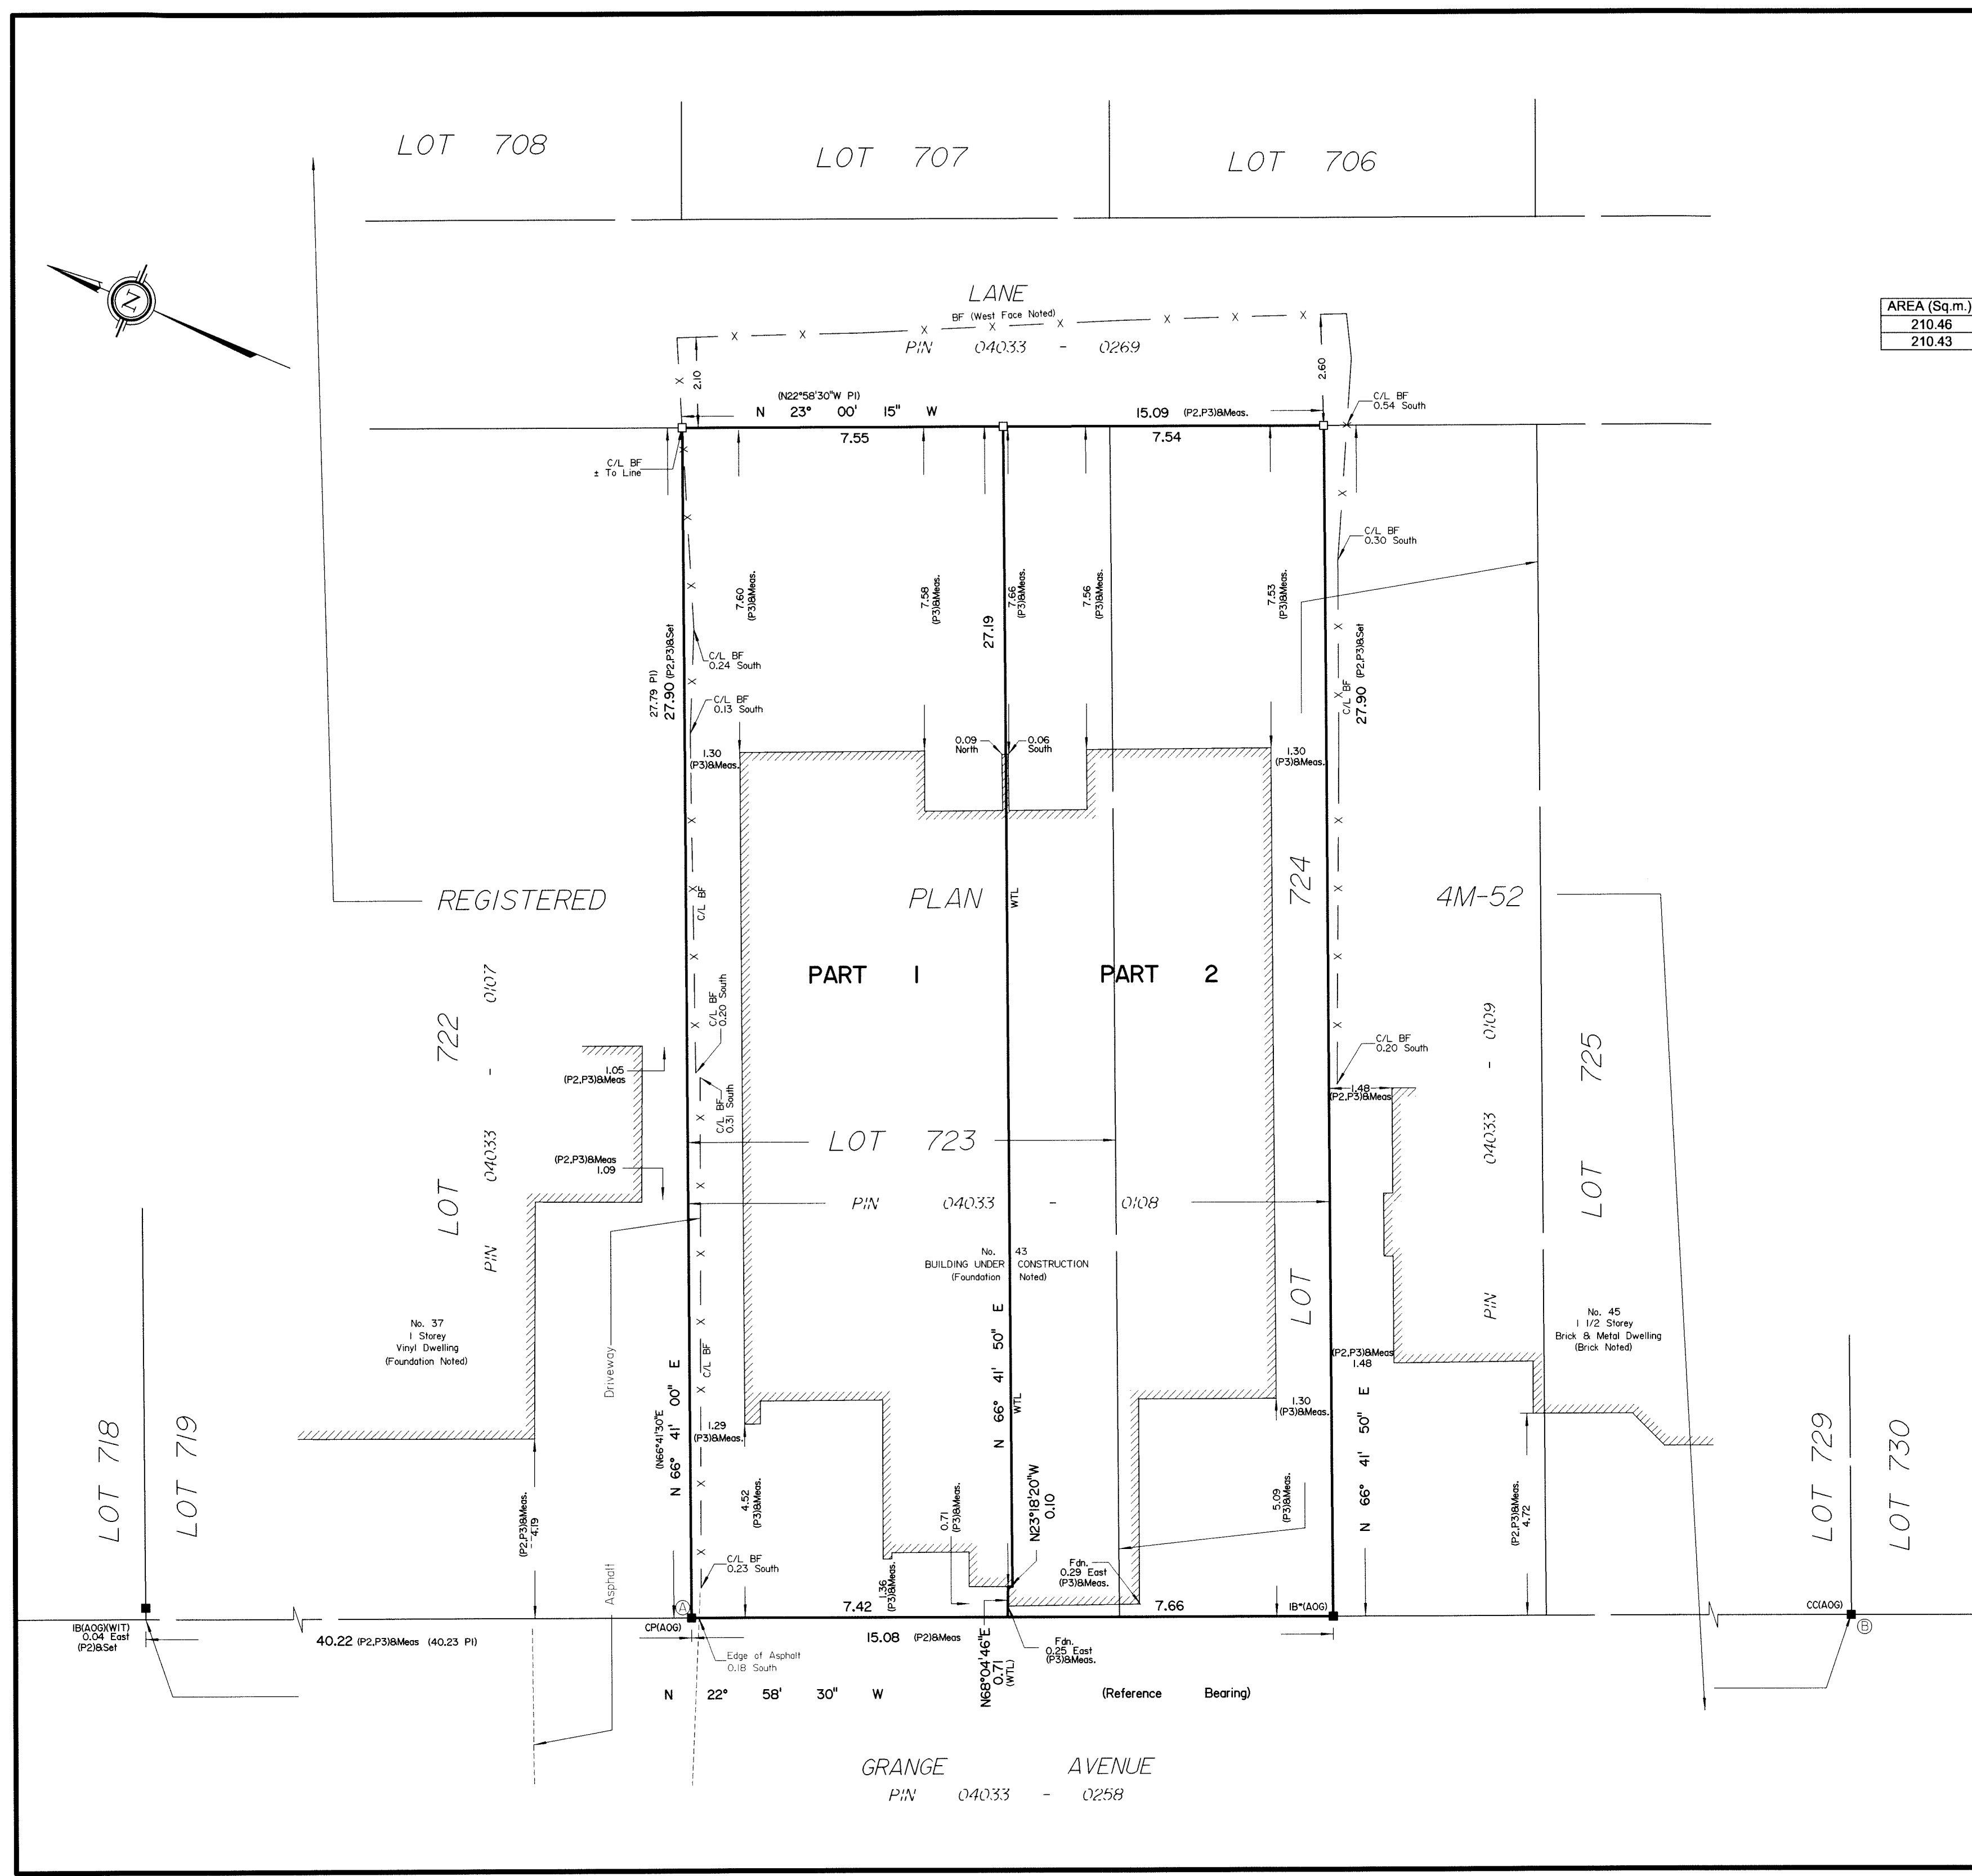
LOT 708

LOT 707

LOT 706

LANE

BF (West Face Noted)

PIN 04033 - 0269

AREA (Sq.m.)

| AREA (Sq.m.) |
|---|
| 210.46 |
| 210.43 |

2.10

2.60

(N22°58'30"W PI)

N 23° 00' 15" W

15.09 (P2,P3)&Meas.

C/L BF 0.54 South

7.55

7.54

C/L BF ± To Line

C/L BF 0.30 South

7.60 (P3)&Meas.

7.58 (P3)&Meas.

27.19

7.66 (P3)&Meas.

7.56 (P3)&Meas.

7.53 (P3)&Meas.

27.79 PI)

27.90 (P2,P3)&Set

C/L BF 0.24 South

C/L BF 0.13 South

C/L BF

27.90 (P2,P3)&Set

1.30 (P3)&Meas.

0.09 North

0.06 South

1.30 (P3)&Meas.

REGISTERED

C/L BF

PLAN

WTL

724

4M-52

PART 1

PART 2

LOT 722 - 0107

C/L BF 0.20 South

C/L BF 0.20 South

1.05 (P2,P3)&Meas

1.48 (P2,P3)&Meas

C/L BF 0.31 South

LOT 723

PIN 04033 - 0109

LOT 725

LOT 04033

(P2,P3)&Meas 1.09

PIN 04033 - 0108

PIN

No. 43 BUILDING UNDER CONSTRUCTION (Foundation Noted)

PIN

LOT

No. 37 1 Storey Vinyl Dwelling (Foundation Noted)

No. 45 1 1/2 Storey Brick & Metal Dwelling (Brick Noted)

Driveway

C/L BF

(N66°41'30"E

N 66° 41' 00" E

N 66° 41' 50" E

(P2,P3)&Meas 1.48

1.30 (P3)&Meas.

N 66° 41' 50" E

1.29 (P3)&Meas.

WTL

LOT 718

LOT 719

4.52 (P3)&Meas.

0.71 (P3)&Meas.

N23°18'20"W 0.10

5.09 (P3)&Meas.

(P2,P3)&Meas. 4.72

LOT 729

LOT 730

(P2,P3)&Meas. 4.19

Asphalt

C/L BF 0.23 South

1.36 (P3)&Meas.

Fdn. 0.29 East (P3)&Meas.

7.42

7.66

IB*(AOG)

CC(AOG)

IB(AOG)(WIT) 0.04 East (P2)&Set

40.22 (P2,P3)&Meas (40.23 PI)

CP(AOG)

15.08 (P2)&Meas

N68°04'46"E 0.71 (WTL)

Fdn. 0.25 East (P3)&Meas.

Edge of Asphalt 0.18 South

N 22° 58' 30" W

(Reference Bearing)

GRANGE AVENUE

PIN 04033 - 0258